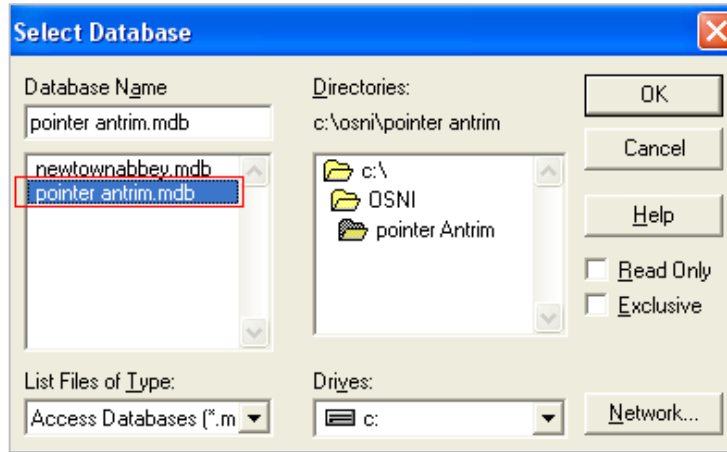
Select Database

Database Name

pointer antrim.mdb

newtownabbey.mdb
pointer antrim.mdb

Directories:

c:\osni\pointer antrim

c:\
OSNI
pointer Antrim

OK

Cancel

Help

Read Only

Exclusive

List Files of Type:

Access Databases (*.m

Drives:

c:

Network...